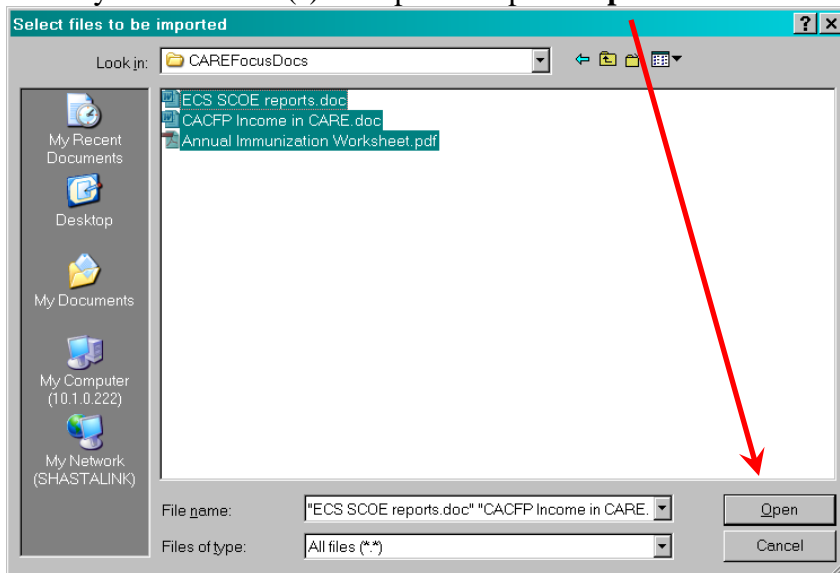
Select files to be imported

Look in: CAREFocusDocs

My Recent Documents
Desktop
My Documents
My Computer (10.1.0.222)
My Network (SHASTALINK)

ECS SCOE reports.doc
CACFP Income in CARE.doc
Annual Immunization Worksheet.pdf

File name: "ECS SCOE reports.doc" "CACFP Income in CARE.
Files of type: All files (*.*)

Open
Cancel